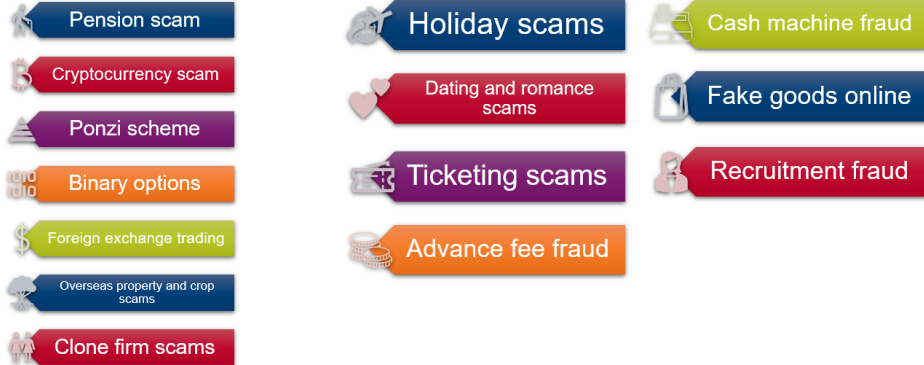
Pension scam

Cryptocurrency scam

Ponzi scheme

Binary options

Foreign exchange trading

Overseas property and crop scams

Clone firm scams

Holiday scams

Dating and romance scams

Ticketing scams

Advance fee fraud

Cash machine fraud

Fake goods online

Recruitment fraud